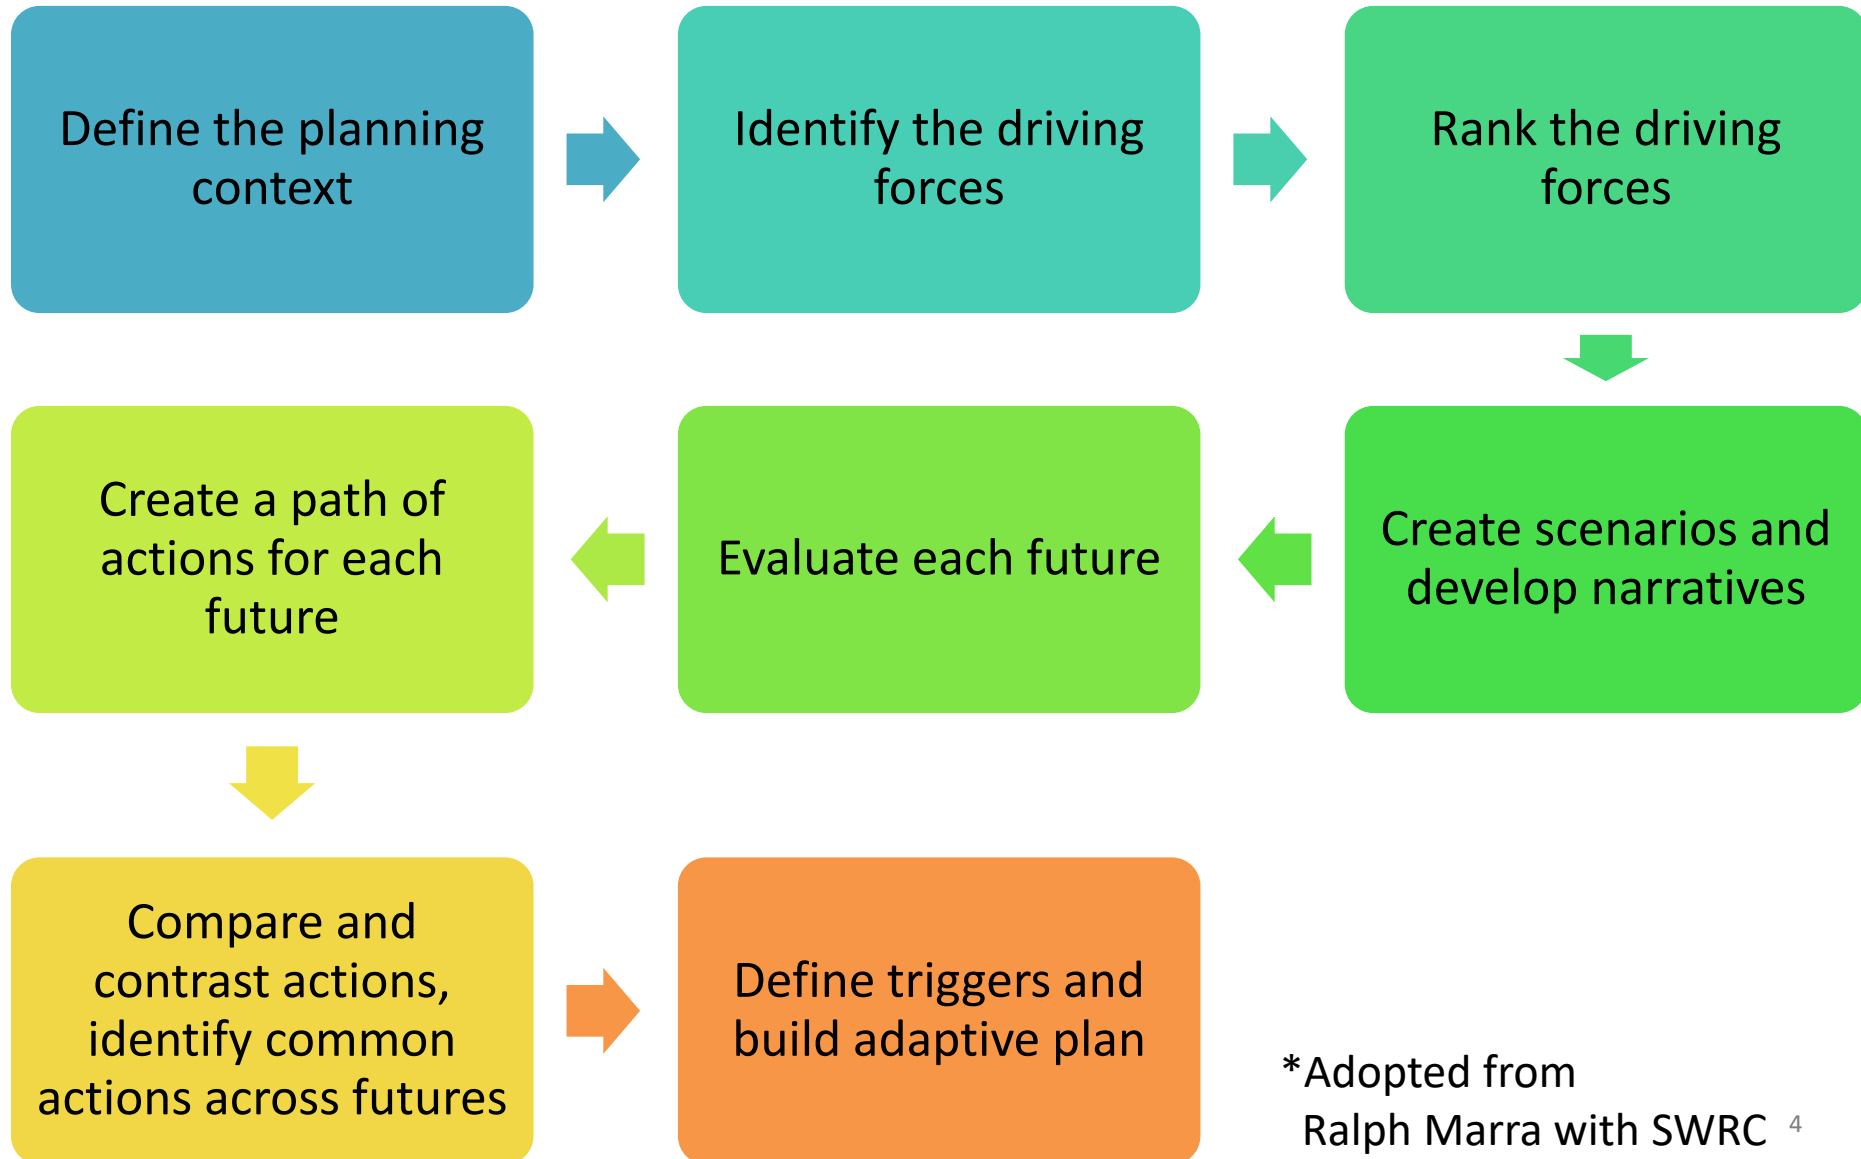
Define the planning context

Identify the driving forces

Rank the driving forces

Create scenarios and develop narratives

Evaluate each future

Create a path of actions for each future

Compare and contrast actions, identify common actions across futures

Define triggers and build adaptive plan

*Adopted from Ralph Marra with SWRC

4